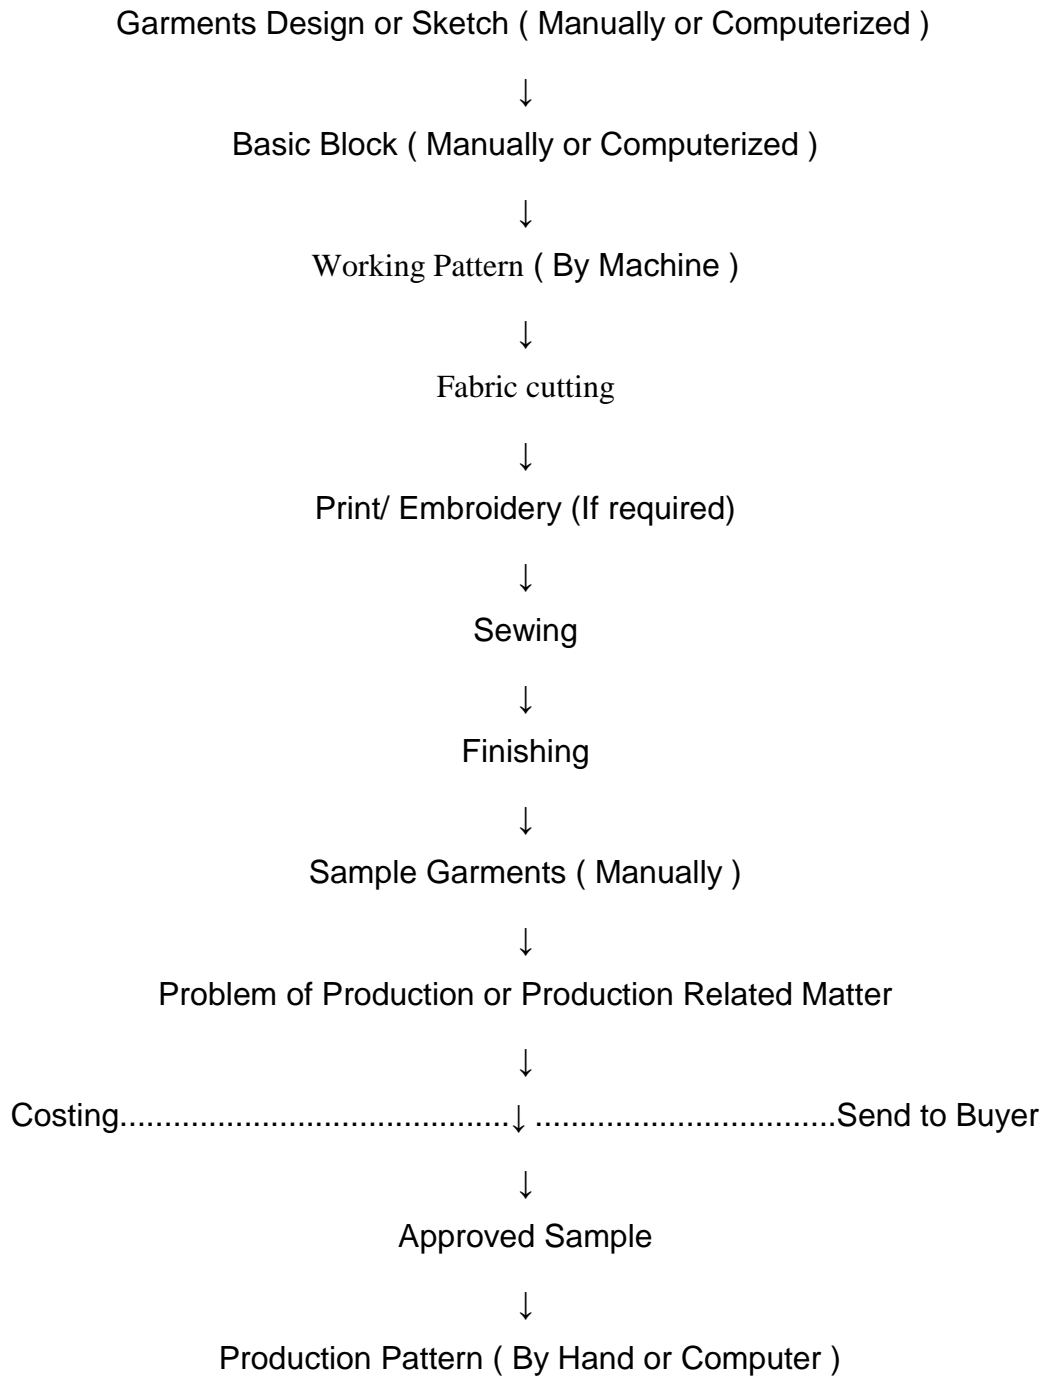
Garments Design or Sketch ( Manually or Computerized )

↓

Basic Block ( Manually or Computerized )

↓

Working Pattern ( By Machine )

↓

Fabric cutting

↓

Print/ Embroidery (If required)

↓

Sewing

↓

Finishing

↓

Sample Garments ( Manually )

↓

Problem of Production or Production Related Matter

↓

Costing..........................................↓ .................................Send to Buyer

↓

Approved Sample

↓

Production Pattern ( By Hand or Computer )